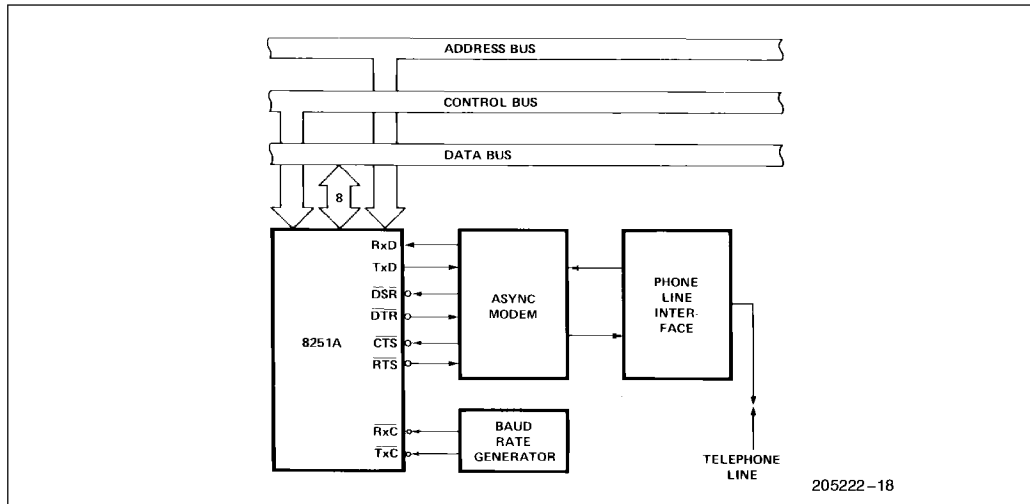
ADDRESS BUS

CONTROL BUS

DATA BUS

8

8251A

RxD

TxD

$\overline{DSR}$

$\overline{DTR}$

$\overline{CTS}$

$\overline{RTS}$

$\overline{RxC}$

$\overline{TxC}$

ASYNC MODEM

PHONE LINE INTERFACE

BAUD RATE GENERATOR

TELEPHONE LINE

205222–18